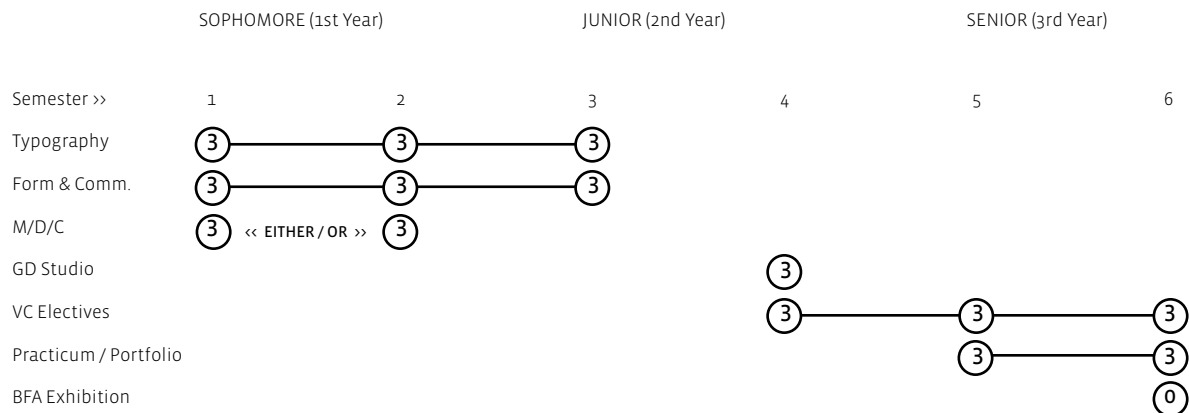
| | SOPHOMORE (1st Year) | | JUNIOR (2nd Year) | | SENIOR (3rd Year) | |
|---|---|---|---|---|---|---|
| Semester ›› | 1 | 2 | 3 | 4 | 5 | 6 |
| Typography | 3 | 3 | 3 | | | |
| Form & Comm. | 3 | 3 | 3 | | | |
| M/D/C | 3 ‹‹ EITHER / OR ›› | 3 | | | | |
| GD Studio | | | | 3 | | |
| VC Electives | | | | 3 | 3 | 3 |
| Practicum / Portfolio | | | | | 3 | 3 |
| BFA Exhibition | | | | | | 0 |